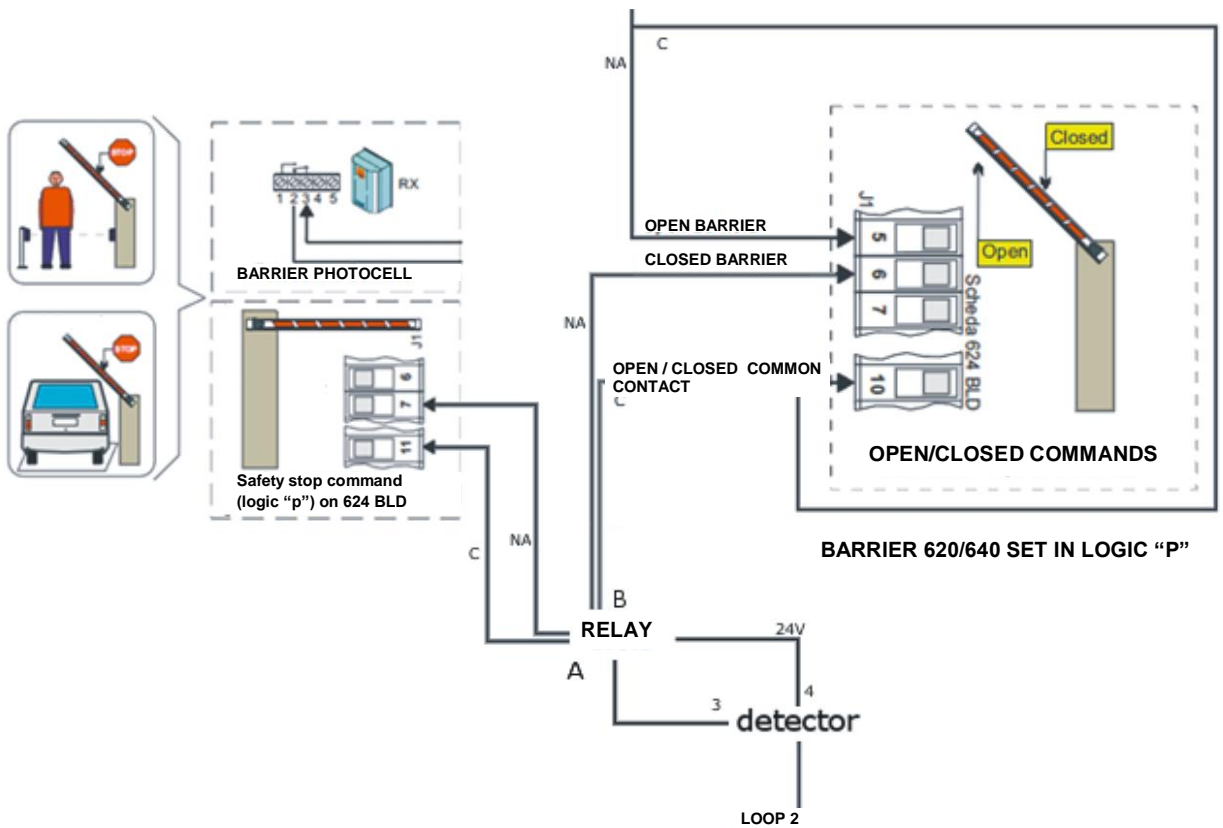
NA
C

STOP

STOP

1 2 3 4 5
RX

BARRIER PHOTOCELL

J1
6
7
11

Safety stop command (logic "p") on 624 BLD

OPEN BARRIER
CLOSED BARRIER

NA

OPEN / CLOSED COMMON CONTACT
C

J1
5
6
7
10
Scheda 624 BLD

Closed
Open

OPEN/CLOSED COMMANDS

BARRIER 620/640 SET IN LOGIC "P"

C
NA
B
RELAY
A
24V
3
4
detector

LOOP 2